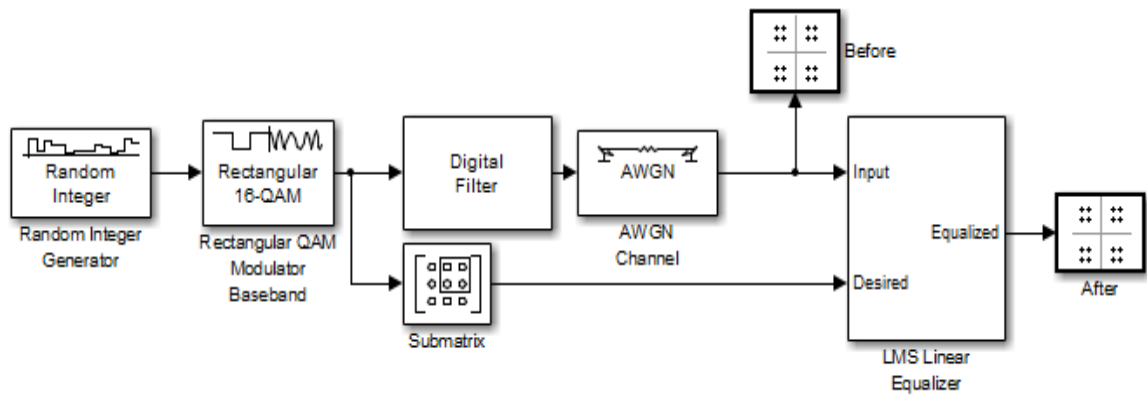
Before

Random Integer

Random Integer Generator

Rectangular 16-QAM

Rectangular QAM Modulator Baseband

Digital Filter

AWGN

AWGN Channel

Input

Equalized

Desired

Submatrix

LMS Linear Equalizer

After